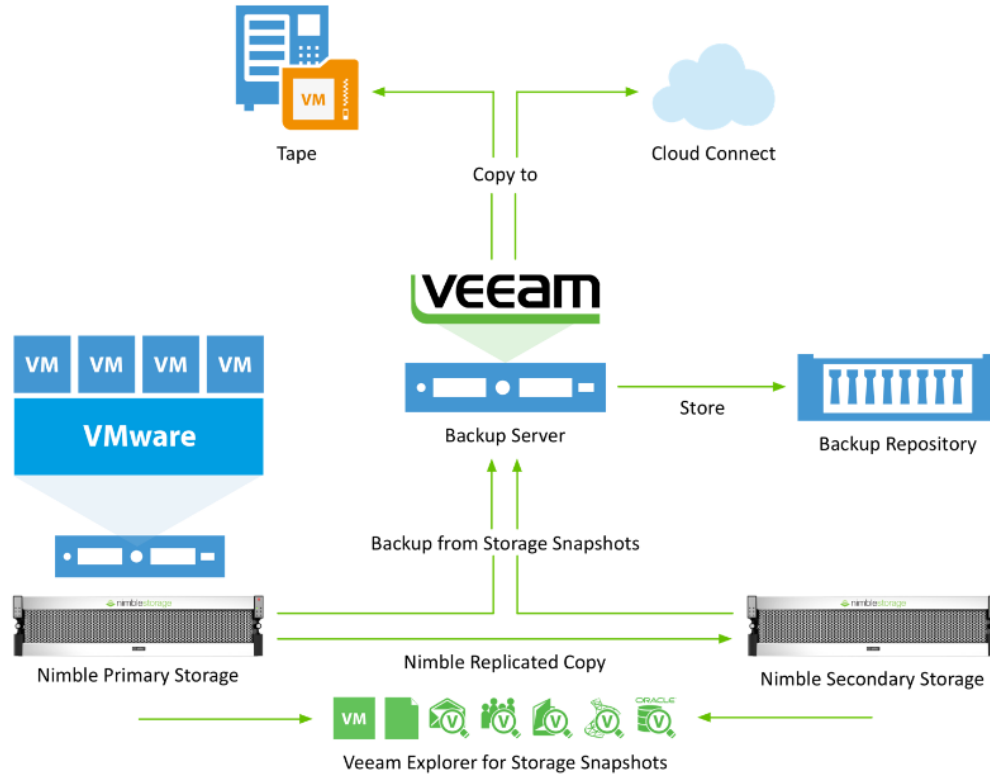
VM

Tape

Copy to

Cloud Connect

VEEAM

VM VM VM VM

VMware

Backup Server

Store

Backup Repository

Backup from Storage Snapshots

nimblestorage

nimblestorage

Nimble Primary Storage

Nimble Replicated Copy

Nimble Secondary Storage

VM

ORACLE

Veeam Explorer for Storage Snapshots